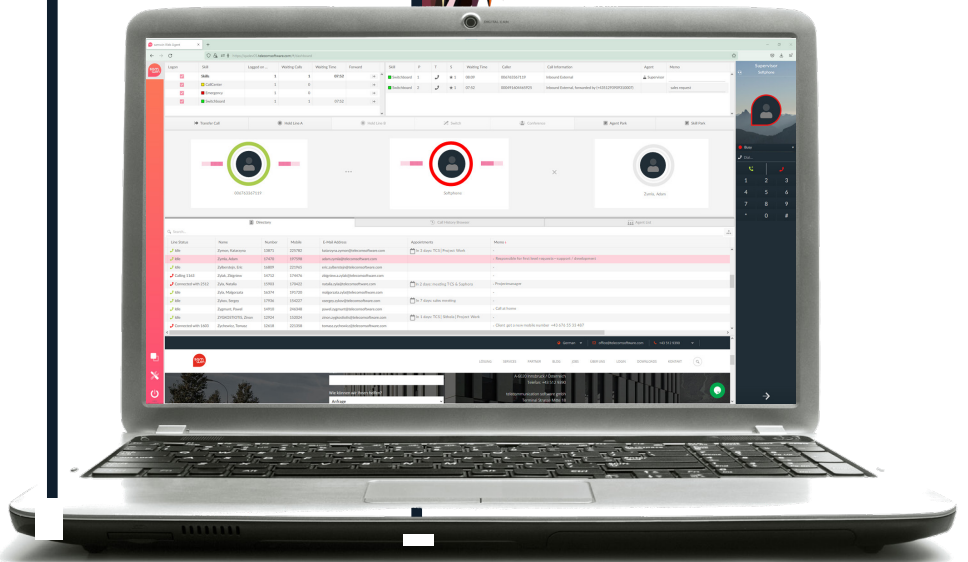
Supervisor
Softphone

Skills

Transfer Call
Hold Line A
Hold Line B
Switch
Conference
Agent Park
Skill Park

Directory
Call History Browser
Agent List

Search

| Line Status | Name | Number | Mobile | E-Mail Address | Appointments | Memo |
|---|---|---|---|---|---|---|
| Idle | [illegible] | | | | | |
| Idle | Zemla, Adam | | | | | Responsible for first level support - support + development |
| Idle | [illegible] | | | | | |
| Calling | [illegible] | | | | | |
| Connected | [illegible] | | | | | Projektmanager |
| Idle | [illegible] | | | | | |
| Idle | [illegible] | | | | | |
| Idle | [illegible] | | | | | Call at home |
| Idle | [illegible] | | | | | |
| Connected | Zychowicz, Tomasz | | | | | |

Zemla, Adam

Softphone